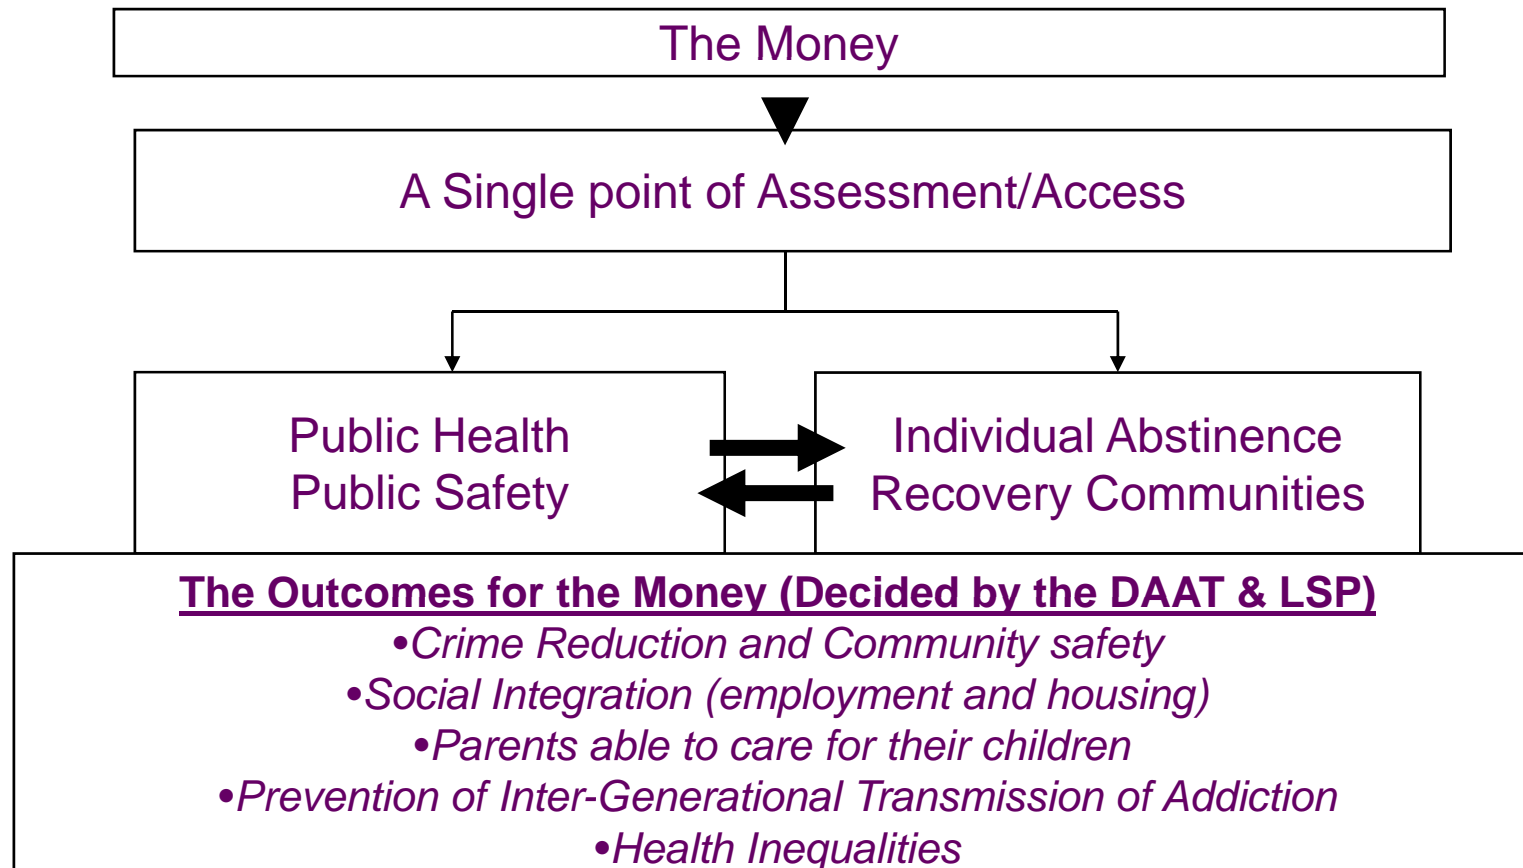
The Money

A Single point of Assessment/Access

Public Health
Public Safety

Individual Abstinence
Recovery Communities

The Outcomes for the Money (Decided by the DAAT & LSP)
•Crime Reduction and Community safety
•Social Integration (employment and housing)
•Parents able to care for their children
•Prevention of Inter-Generational Transmission of Addiction
•Health Inequalities